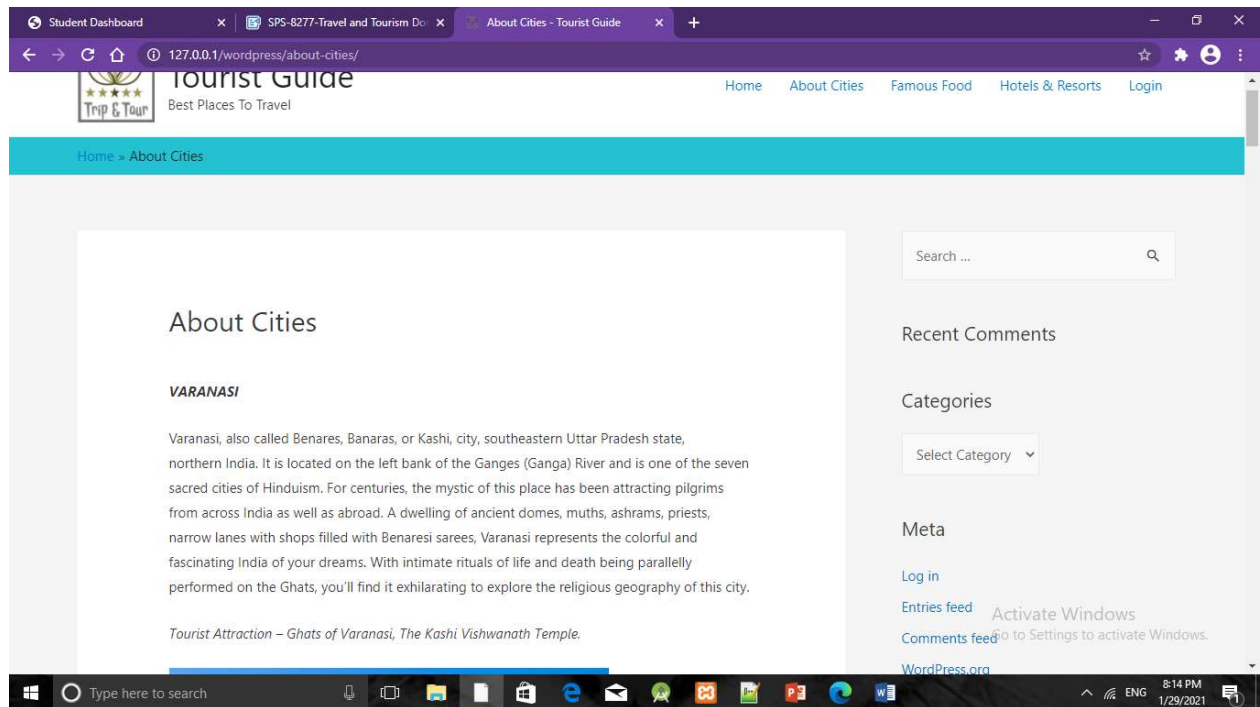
Student Dashboard × SPS-8277-Travel and Tourism Do × About Cities - Tourist Guide × +

127.0.0.1/wordpress/about-cities/

Trip & Tour Tourist Guide
Best Places To Travel

Home About Cities Famous Food Hotels & Resorts Login

Home » About Cities

About Cities

*VARANASI*

Varanasi, also called Benares, Banaras, or Kashi, city, southeastern Uttar Pradesh state, northern India. It is located on the left bank of the Ganges (Ganga) River and is one of the seven sacred cities of Hinduism. For centuries, the mystic of this place has been attracting pilgrims from across India as well as abroad. A dwelling of ancient domes, muths, ashrams, priests, narrow lanes with shops filled with Benaresi sarees, Varanasi represents the colorful and fascinating India of your dreams. With intimate rituals of life and death being parallelly performed on the Ghats, you'll find it exhilarating to explore the religious geography of this city.

*Tourist Attraction – Ghats of Varanasi, The Kashi Vishwanath Temple.*

Search ...

Recent Comments

Categories

Select Category

Meta

Log in

Entries feed

Comments feed

WordPress.org

Activate Windows
Go to Settings to activate Windows.

Type here to search

ENG 8:14 PM 1/29/2021